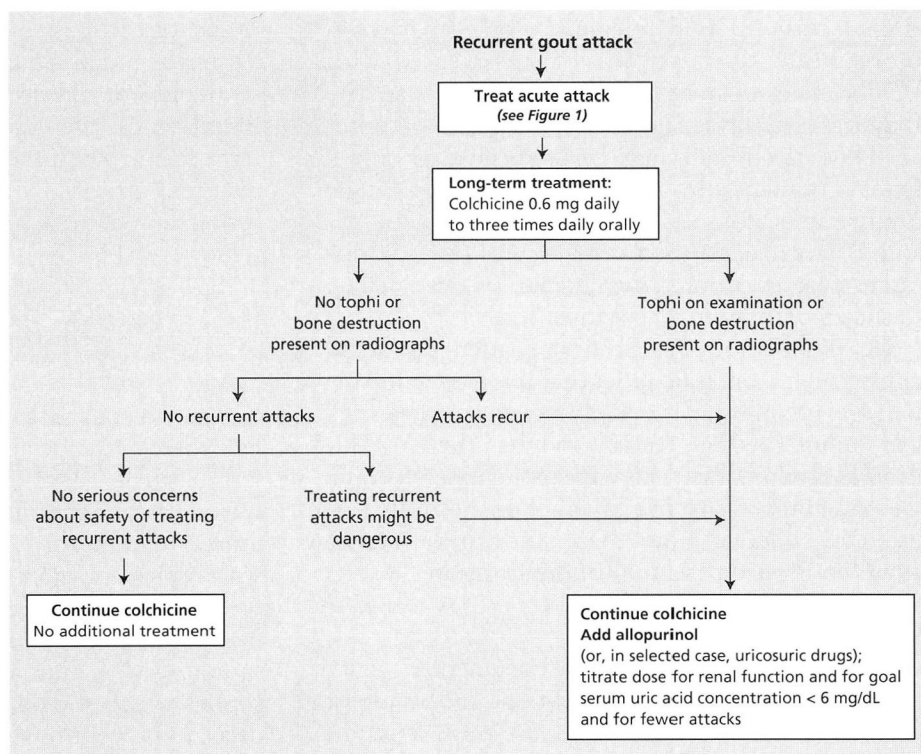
Recurrent gout attack

Treat acute attack
(see Figure 1)

Long-term treatment:
Colchicine 0.6 mg daily to three times daily orally

No tophi or bone destruction present on radiographs

Tophi on examination or bone destruction present on radiographs

No recurrent attacks

Attacks recur

No serious concerns about safety of treating recurrent attacks

Treating recurrent attacks might be dangerous

Continue colchicine
No additional treatment

Continue colchicine
Add allopurinol
(or, in selected case, uricosuric drugs); titrate dose for renal function and for goal serum uric acid concentration < 6 mg/dL and for fewer attacks